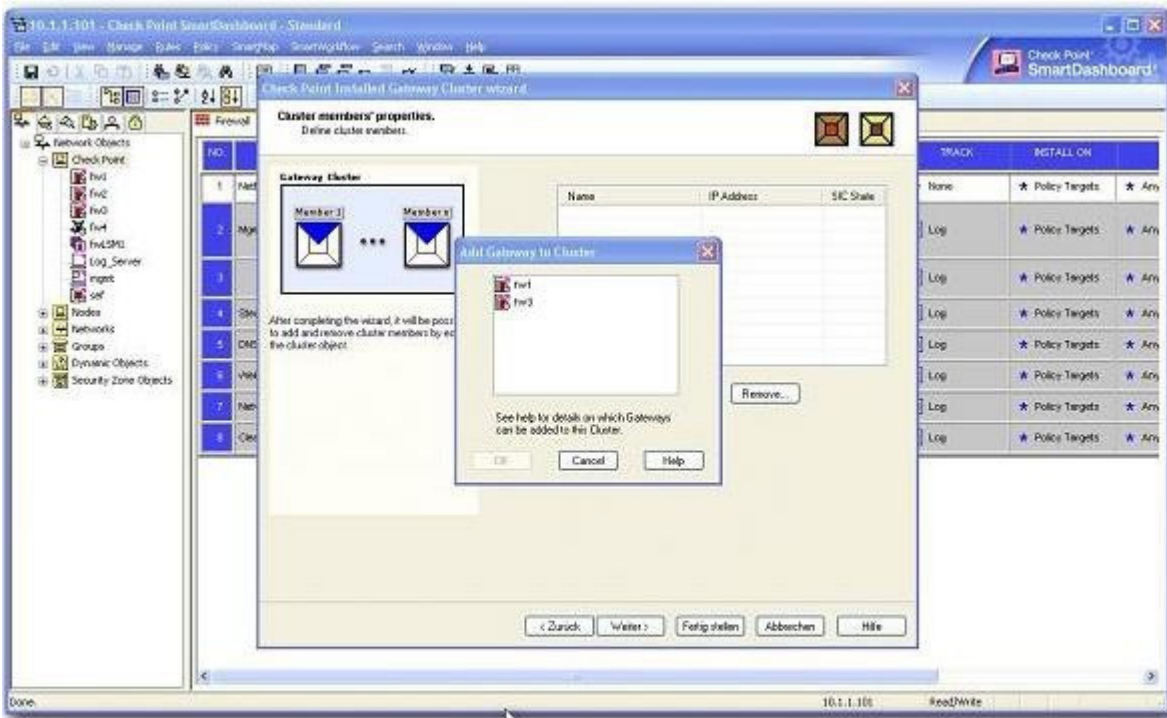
10.1.1.101 - Check Point SmartDashboard - Standard

File Edit View Manage Rules Policy SmartMap SmartWorkflow Search Window Help

Check Point SmartDashboard

Network Objects
Check Point
fw1
fw2
fw3
fw4
fwLSM1
Log_Server
mgmt
sef
Nodes
Networks
Groups
Dynamic Objects
Security Zone Objects

Firewall

NO.

1 Net
2 Mgr
3
4 Ste
5 DNS
6 Web
7 Net
8 Cle

| TRACK | INSTALL ON | |
|---|---|---|
| None | ★ Policy Targets | ★ Any |
| Log | ★ Policy Targets | ★ Any |
| Log | ★ Policy Targets | ★ Any |
| Log | ★ Policy Targets | ★ Any |
| Log | ★ Policy Targets | ★ Any |
| Log | ★ Policy Targets | ★ Any |
| Log | ★ Policy Targets | ★ Any |
| Log | ★ Policy Targets | ★ Any |

Check Point Installed Gateway Cluster wizard

Cluster members' properties.
Define cluster members.

Gateway Cluster

Member 1 ••• Member n

After completing the wizard, it will be poss to add and remove cluster members by ed the cluster object.

| Name | IP Address | SIC State |
|---|---|---|

Remove...

Add Gateway to Cluster

fw1
fw3

See help for details on which Gateways can be added to this Cluster.

OK Cancel Help

< Zurück Weiter > Fertig stellen Abbrechen Hilfe

Done. 10.1.1.101 Read/Write